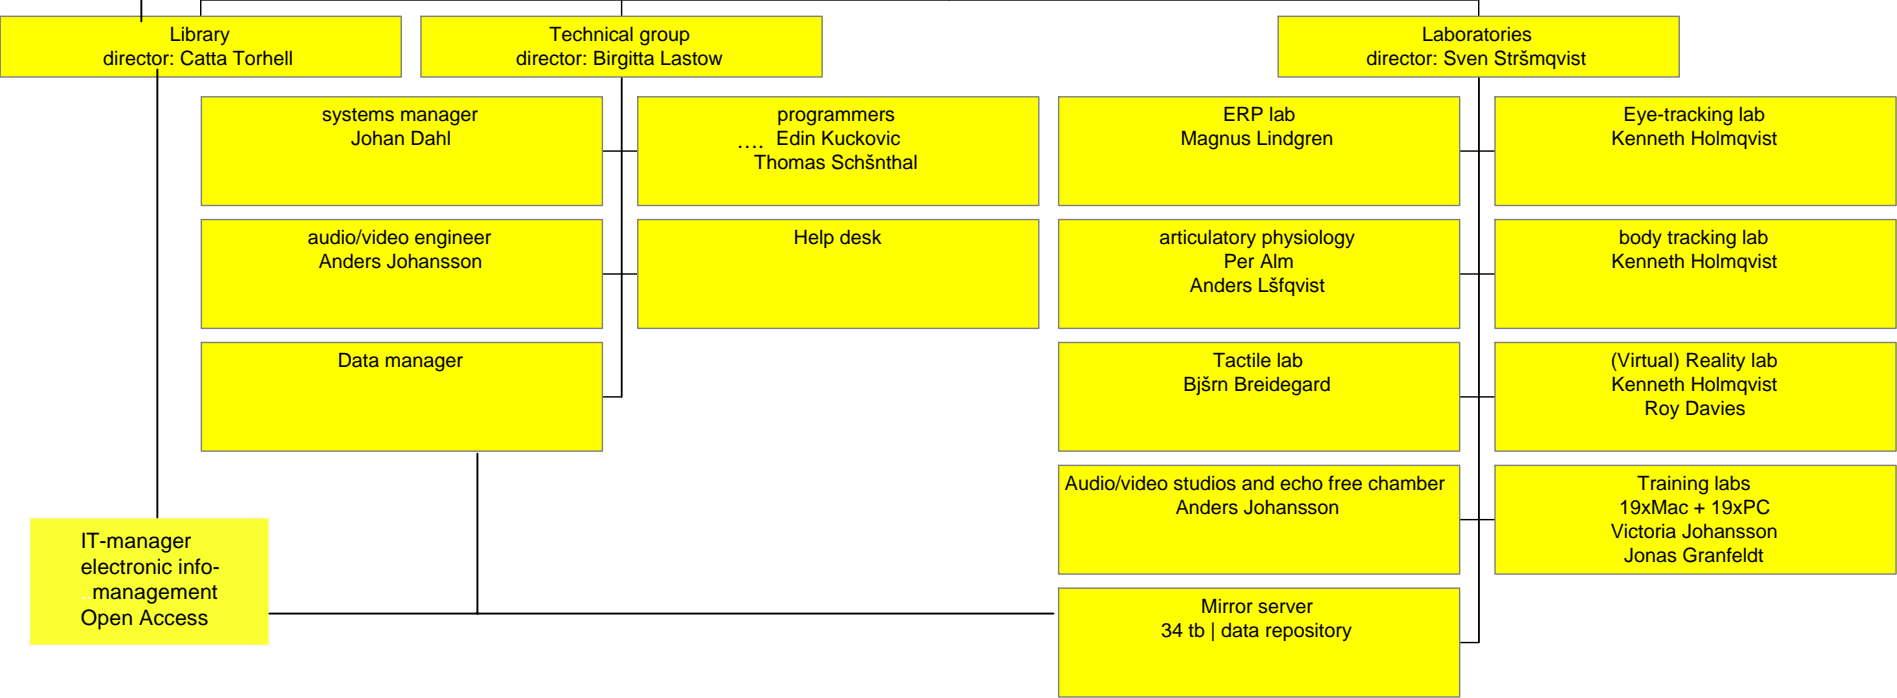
Library
director: Catta Torhell

Technical group
director: Birgitta Lastow

Laboratories
director: Sven Stršmqvist

systems manager
Johan Dahl

programmers
…. Edin Kuckovic
Thomas Schšnthal

ERP lab
Magnus Lindgren

Eye-tracking lab
Kenneth Holmqvist

audio/video engineer
Anders Johansson

Help desk

articulatory physiology
Per Alm
Anders Lšfqvist

body tracking lab
Kenneth Holmqvist

Data manager

Tactile lab
Bjšrn Breidegard

(Virtual) Reality lab
Kenneth Holmqvist
Roy Davies

Audio/video studios and echo free chamber
Anders Johansson

Training labs
19xMac + 19xPC
Victoria Johansson
Jonas Granfeldt

IT-manager
electronic info-
management
Open Access

Mirror server
34 tb | data repository